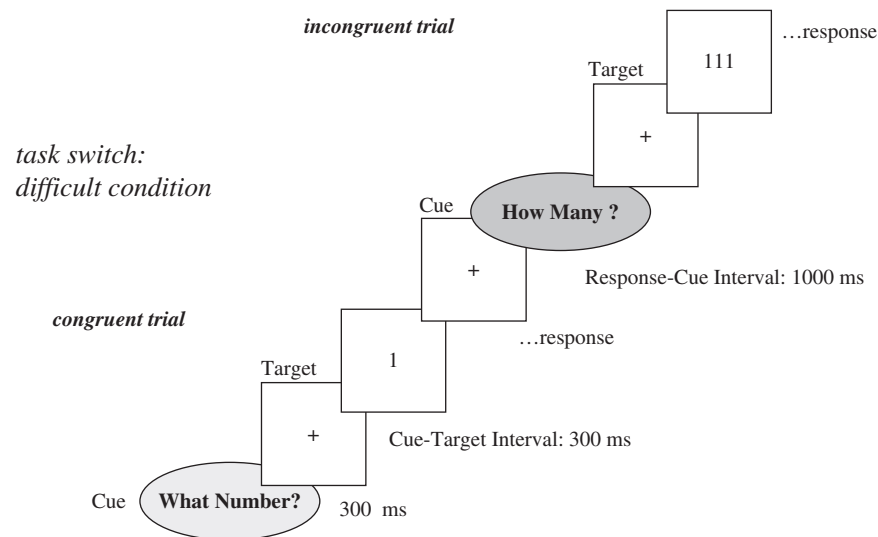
incongruent trial

…response

111

Target

+

task switch:
difficult condition

Cue

How Many ?

+

Response-Cue Interval: 1000 ms

congruent trial

…response

1

Target

+

Cue-Target Interval: 300 ms

Cue

What Number?

300 ms